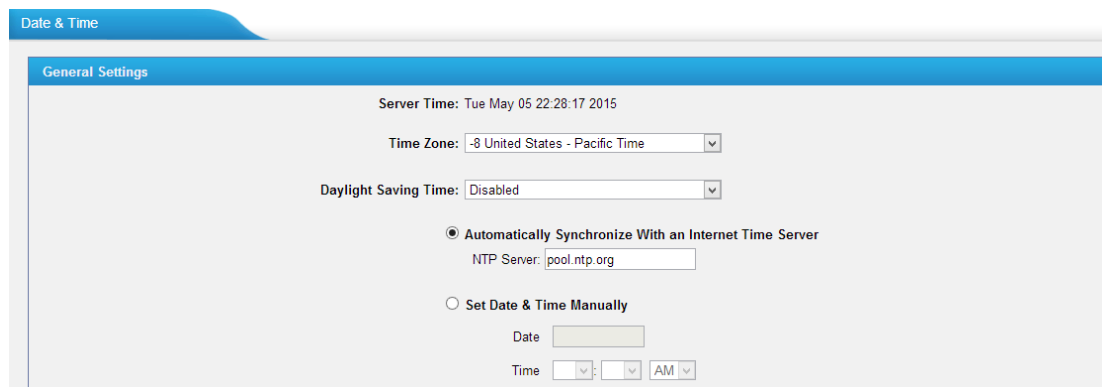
Date & Time

General Settings

Server Time: Tue May 05 22:28:17 2015

Time Zone: -8 United States - Pacific Time

Daylight Saving Time: Disabled

Automatically Synchronize With an Internet Time Server

NTP Server: pool.ntp.org

Set Date & Time Manually

Date

Time : AM